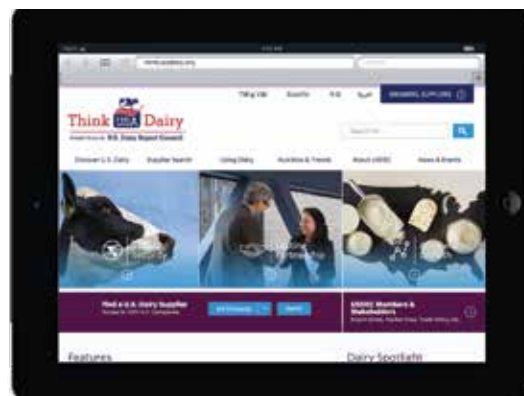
Think USA Dairy

Search

Discover U.S. Dairy
Supplier Search
Using Dairy
Nutrition & Trends
About USDEC
News & Events

Find a U.S. Dairy Supplier

Search

USDEC Members & Stakeholders

Features

Dairy Spotlight